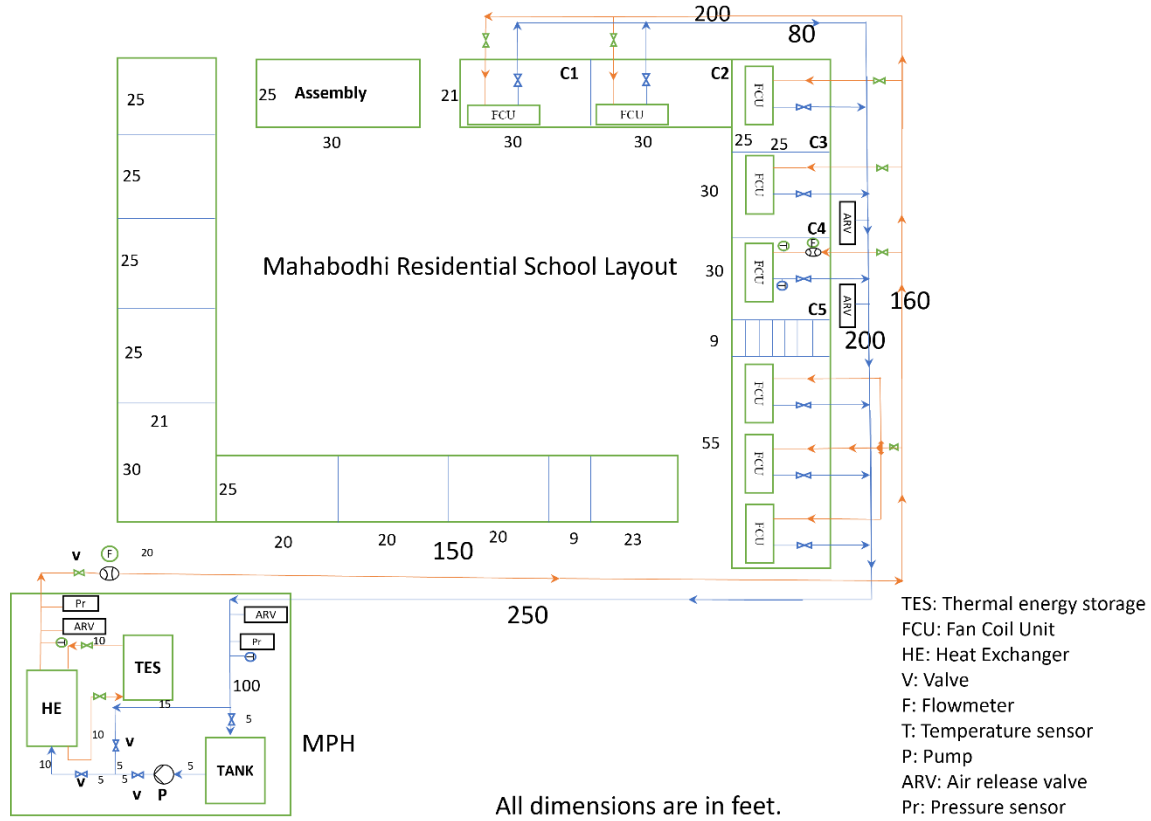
200
80
C1
C2
25
Assembly
21
FCU
FCU
FCU
30
30
30
25
25
25
C3
25
FCU
30
ARV
C4
F
25
Mahabodhi Residential School Layout
30
FCU
T
T
ARV
160
C5
25
9
200
FCU
21
55
FCU
30
25
FCU
20
20
20
9
23
150
V
F
20
Pr
ARV
ARV
T
10
Pr
TES
T
250
100
HE
15
5
10
V
10
5
V
5
5
V
P
5
TANK
MPH
All dimensions are in feet.
TES: Thermal energy storage
FCU: Fan Coil Unit
HE: Heat Exchanger
V: Valve
F: Flowmeter
T: Temperature sensor
P: Pump
ARV: Air release valve
Pr: Pressure sensor